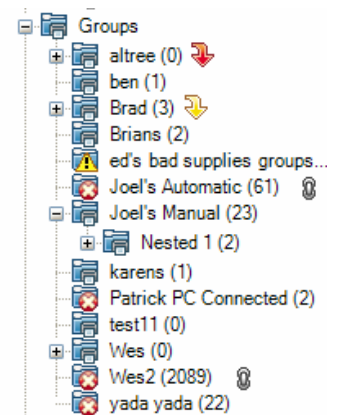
Groups
altree (0)
ben (1)
Brad (3)
Brians (2)
ed's bad supplies groups...
Joel's Automatic (61)
Joel's Manual (23)
Nested 1 (2)
karens (1)
Patrick PC Connected (2)
test11 (0)
Wes (0)
Wes2 (2089)
yada yada (22)